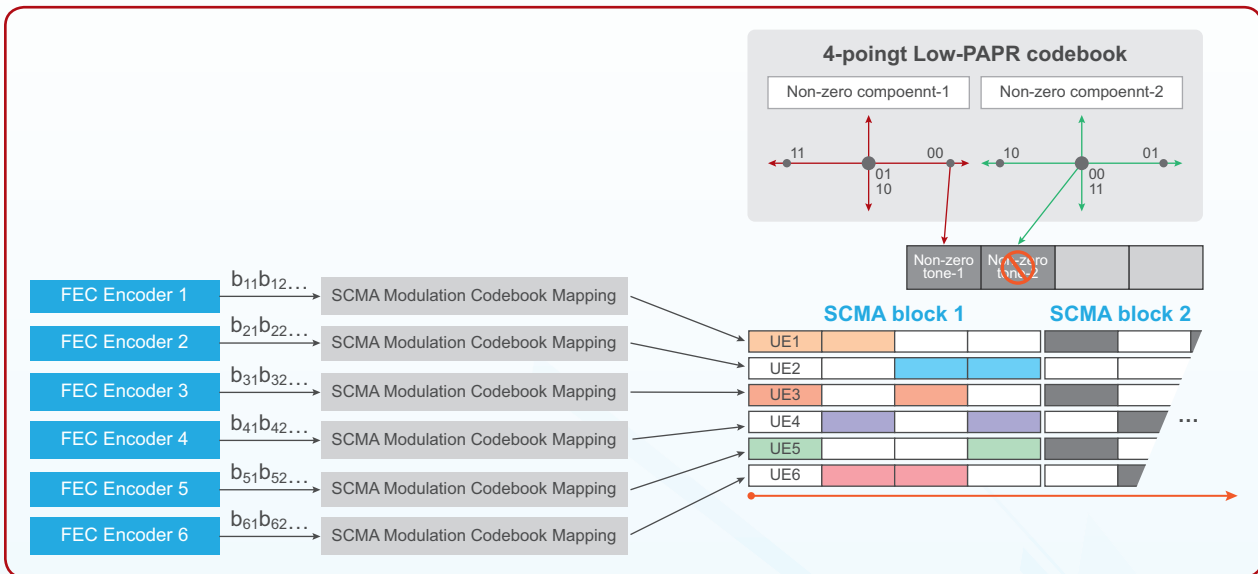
4-poingt Low-PAPR codebook

Non-zero compoennt-1

Non-zero compoennt-2

11

00

01
10

10

01

00
11

Non-zero tone-1

Non-zero tone-2

FEC Encoder 1

$b_{11}b_{12}\ldots$

SCMA Modulation Codebook Mapping

FEC Encoder 2

$b_{21}b_{22}\ldots$

SCMA Modulation Codebook Mapping

FEC Encoder 3

$b_{31}b_{32}\ldots$

SCMA Modulation Codebook Mapping

FEC Encoder 4

$b_{41}b_{42}\ldots$

SCMA Modulation Codebook Mapping

FEC Encoder 5

$b_{51}b_{52}\ldots$

SCMA Modulation Codebook Mapping

FEC Encoder 6

$b_{61}b_{62}\ldots$

SCMA Modulation Codebook Mapping

SCMA block 1

SCMA block 2

UE1

UE2

UE3

UE4

UE5

UE6

...